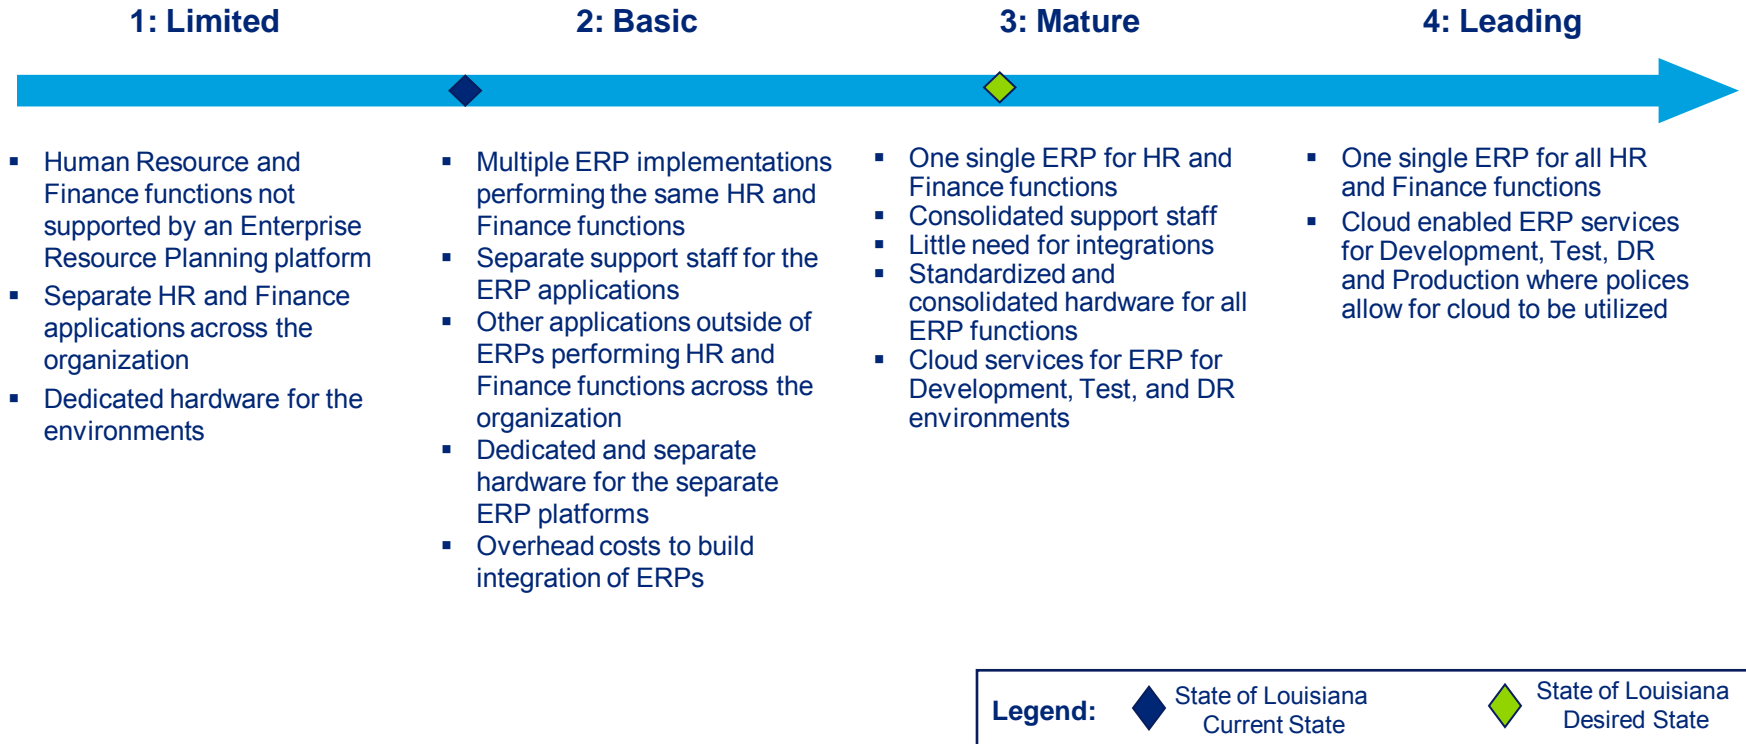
1: Limited

2: Basic

3: Mature

4: Leading

- Human Resource and Finance functions not supported by an Enterprise Resource Planning platform
- Separate HR and Finance applications across the organization
- Dedicated hardware for the environments

- Multiple ERP implementations performing the same HR and Finance functions
- Separate support staff for the ERP applications
- Other applications outside of ERPs performing HR and Finance functions across the organization
- Dedicated and separate hardware for the separate ERP platforms
- Overhead costs to build integration of ERPs

- One single ERP for HR and Finance functions
- Consolidated support staff
- Little need for integrations
- Standardized and consolidated hardware for all ERP functions
- Cloud services for ERP for Development, Test, and DR environments

- One single ERP for all HR and Finance functions
- Cloud enabled ERP services for Development, Test, DR and Production where polices allow for cloud to be utilized

Legend: State of Louisiana Current State State of Louisiana Desired State